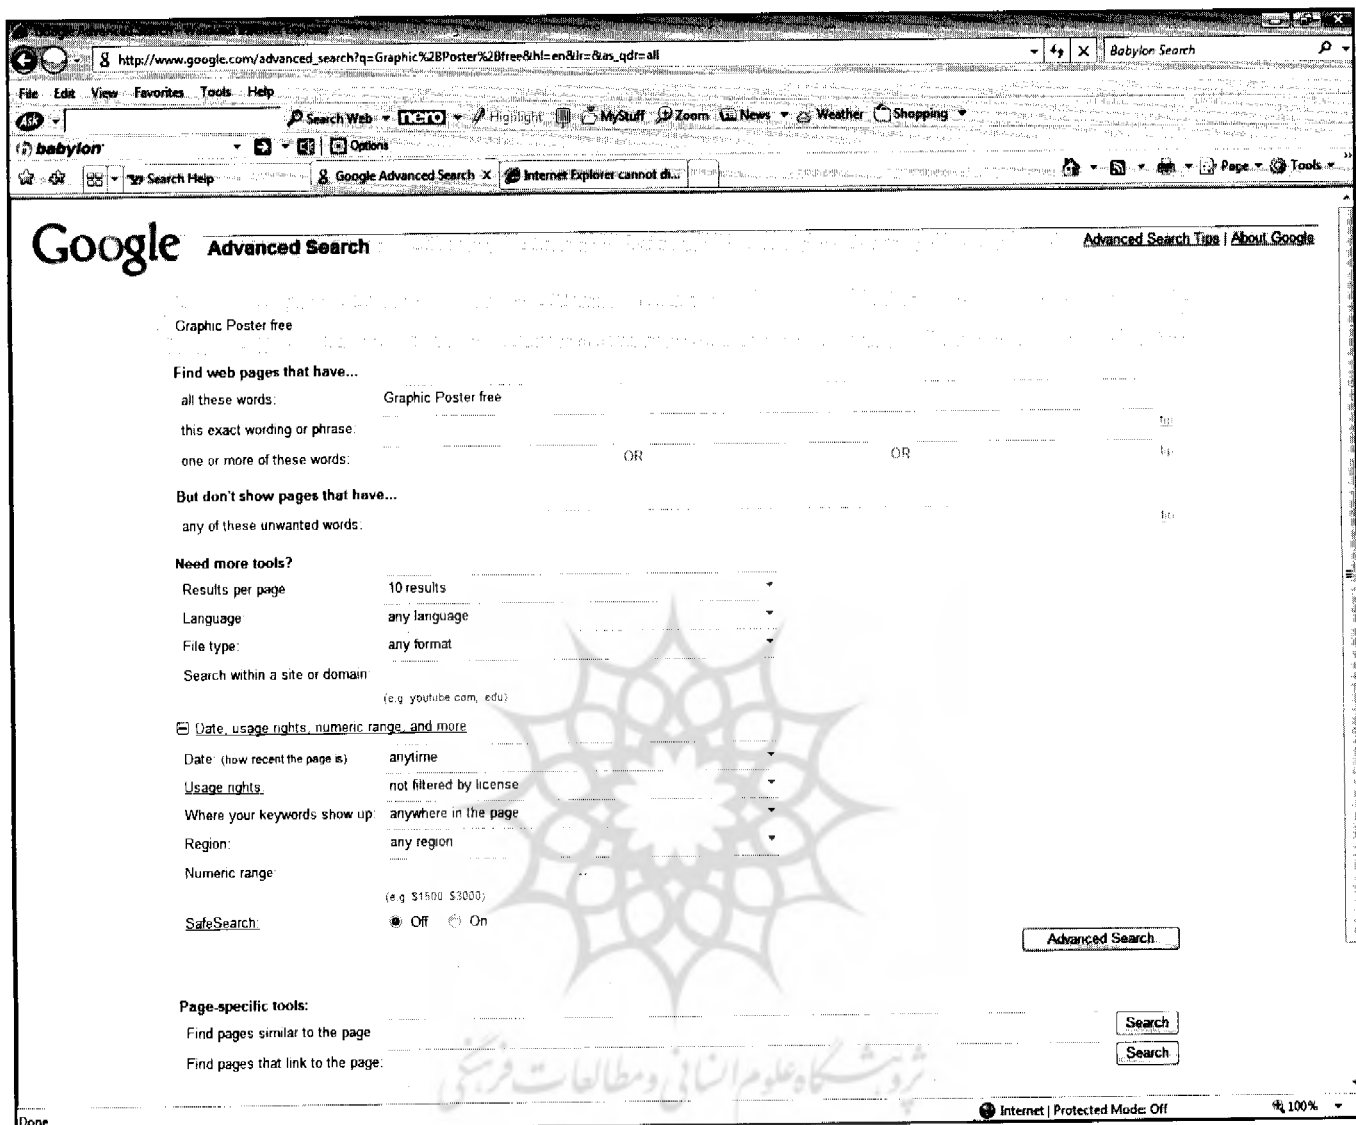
http://www.google.com/advanced_search?q=Graphic%2BPoster%2Bfree&hl=en&lr=&as_qdr=all

Babylon Search

File Edit View Favorites Tools Help

Search Web nero Highlight MyStuff Zoom News Weather Shopping

babylon Options

Search Help Google Advanced Search Internet Explorer cannot di...

Page Tools

Google Advanced Search

Advanced Search Tips | About Google

Graphic Poster free

Find web pages that have...

all these words: Graphic Poster free

this exact wording or phrase:

one or more of these words: OR OR

But don't show pages that have...

any of these unwanted words:

Need more tools?

Results per page 10 results

Language any language

File type: any format

Search within a site or domain

(e.g. youtube.com, .edu)

Date, usage rights, numeric range, and more

Date: (how recent the page is) anytime

Usage rights: not filtered by license

Where your keywords show up: anywhere in the page

Region: any region

Numeric range: ..

(e.g. $1500..$3000)

SafeSearch: Off On

Advanced Search

Page-specific tools:

Find pages similar to the page: Search

Find pages that link to the page: Search

پژوهشگاه علوم انسانی و مطالعات فرهنگی

Done

Internet | Protected Mode: Off

100%